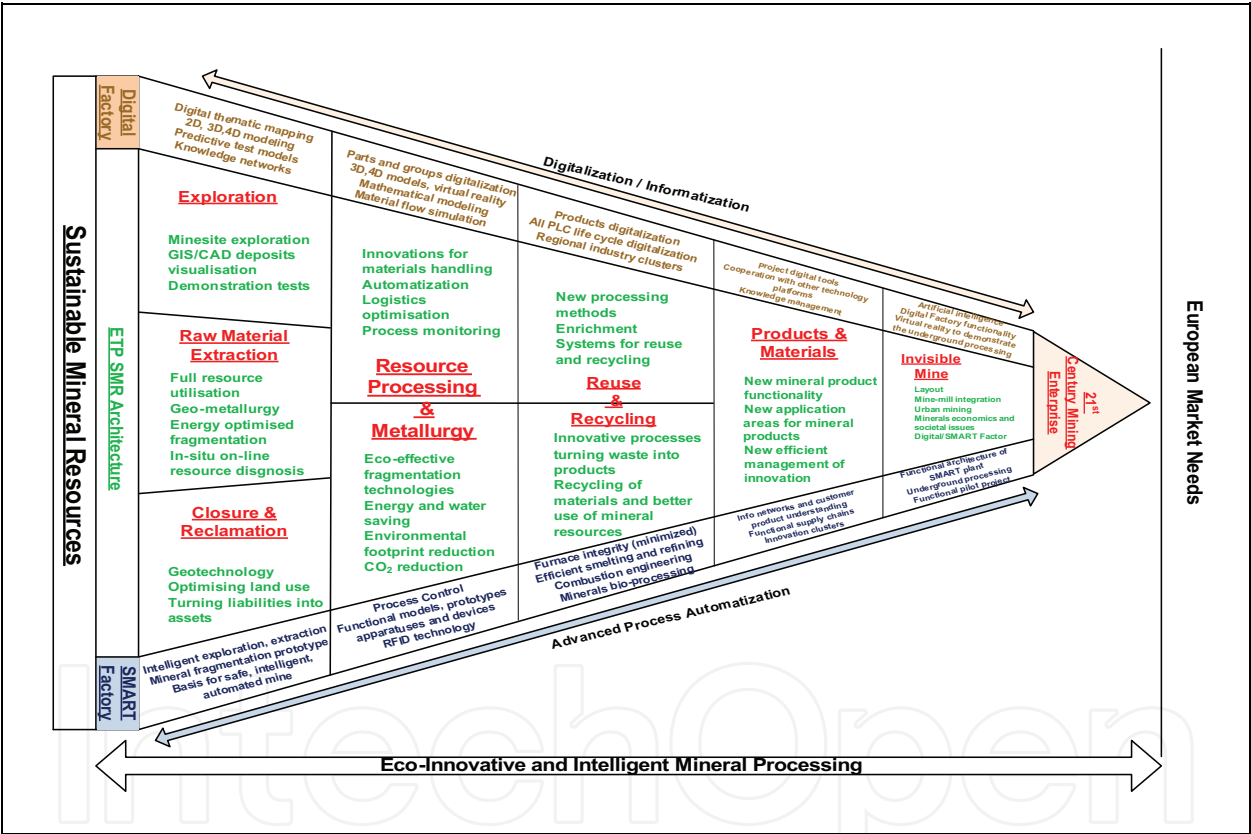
Sustainable Mineral Resources

Digital Factory

ETP SMR Architecture

SMART Factory

Digital thematic mapping
2D, 3D,4D modeling
Predictive test models
Knowledge networks

Parts and groups digitalization
3D,4D models, virtual reality
Mathematical modeling
Material flow simulation

Products digitalization
All PLC life cycle digitalization
Regional industry clusters

project digital tools
Cooperation with other technology platforms
Knowledge management

Artificial intelligence
Digital Factory functionality
Virtual reality to demonstrate the underground processing

Digitalization / Informatization

Exploration

Minesite exploration
GIS/CAD deposits visualisation
Demonstration tests

Raw Material Extraction

Full resource utilisation
Geo-metallurgy
Energy optimised fragmentation
In-situ on-line resource disgnosis

Closure & Reclamation

Geotechnology
Optimising land use
Turning liabilities into assets

Innovations for materials handling
Automatization
Logistics optimisation
Process monitoring

Resource Processing & Metallurgy

Eco-effective fragmentation technologies
Energy and water saving
Environmental footprint reduction
$CO_2$ reduction

New processing methods
Enrichment
Systems for reuse and recycling

Reuse & Recycling

Innovative processes turning waste into products
Recycling of materials and better use of mineral resources

Products & Materials

New mineral product functionality
New application areas for mineral products
New efficient management of innovation

Invisible Mine

Layout
Mine-mill integration
Urban mining
Minerals economics and societal issues
Digital/SMART Factor

21st Century Mining Enterprise

European Market Needs

Intelligent exploration, extraction
Mineral fragmentation prototype
Basis for safe, intelligent, automated mine

Process Control
Functional models, prototypes apparatuses and devices
RFID technology

Furnace integrity (minimized)
Efficient smelting and refining
Combustion engineering
Minerals bio-processing

Info networks and customer product understanding
Functional supply chains
Innovation clusters

Functional architecture of SMART plant
Underground processing
Functional pilot Project

Advanced Process Automatization

Eco-Innovative and Intelligent Mineral Processing

IntechOpen